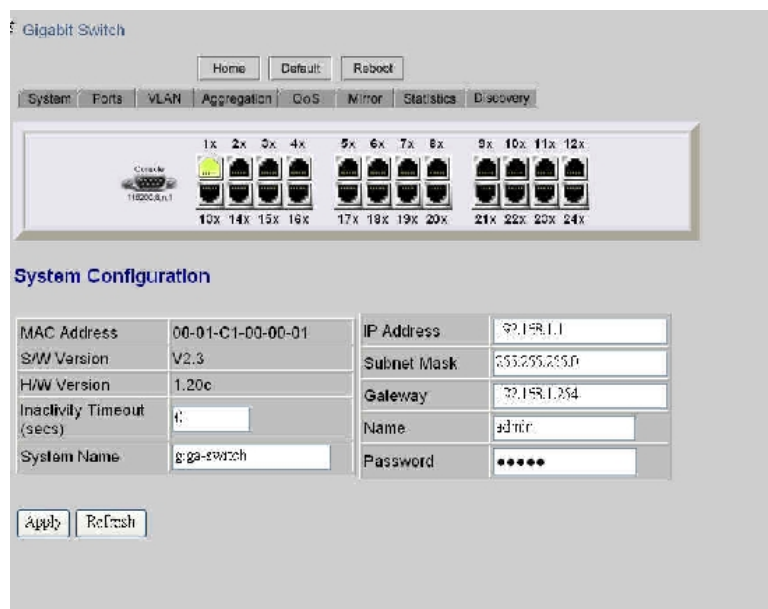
Gigabit Switch

Home | Default | Reboot

System | Ports | VLAN | Aggregation | QoS | Mirror | Statistics | Discovery

Console
115200,8,n,1

1x 2x 3x 4x 5x 6x 7x 8x 9x 10x 11x 12x

13x 14x 15x 16x 17x 18x 19x 20x 21x 22x 23x 24x

System Configuration

| MAC Address | 00-01-C1-00-00-01 |
|---|---|
| S/W Version | V2.3 |
| H/W Version | 1.20c |
| Inactivity Timeout (secs) | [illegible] |
| System Name | giga-switch |

| IP Address | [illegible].168.1.1 |
|---|---|
| Subnet Mask | 255.255.255.0 |
| Gateway | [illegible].168.1.254 |
| Name | admin |
| Password | ●●●●● |

Apply | Refresh